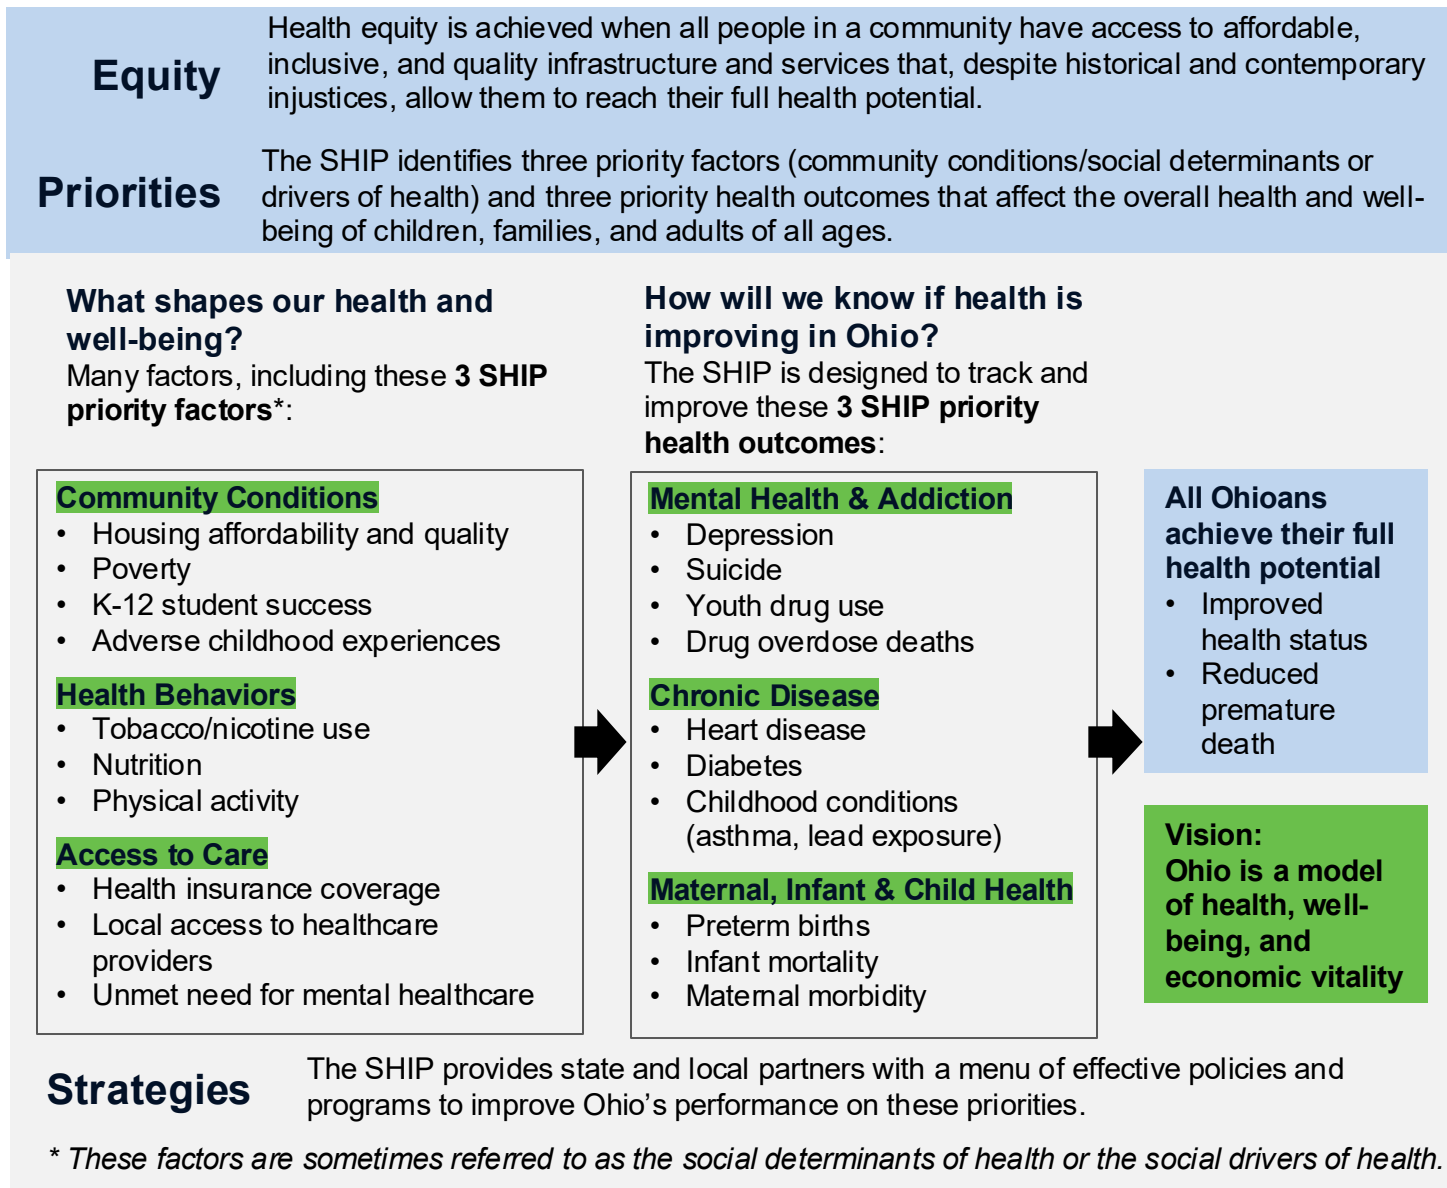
Equity

Health equity is achieved when all people in a community have access to affordable, inclusive, and quality infrastructure and services that, despite historical and contemporary injustices, allow them to reach their full health potential.

Priorities

The SHIP identifies three priority factors (community conditions/social determinants or drivers of health) and three priority health outcomes that affect the overall health and well-being of children, families, and adults of all ages.

What shapes our health and well-being?
Many factors, including these **3 SHIP priority factors***:

How will we know if health is improving in Ohio?
The SHIP is designed to track and improve these **3 SHIP priority health outcomes**:

Community Conditions
- Housing affordability and quality
- Poverty
- K-12 student success
- Adverse childhood experiences

Health Behaviors
- Tobacco/nicotine use
- Nutrition
- Physical activity

Access to Care
- Health insurance coverage
- Local access to healthcare providers
- Unmet need for mental healthcare

Mental Health & Addiction
- Depression
- Suicide
- Youth drug use
- Drug overdose deaths

Chronic Disease
- Heart disease
- Diabetes
- Childhood conditions (asthma, lead exposure)

Maternal, Infant & Child Health
- Preterm births
- Infant mortality
- Maternal morbidity

All Ohioans achieve their full health potential
- Improved health status
- Reduced premature death

Vision:
Ohio is a model of health, well-being, and economic vitality

Strategies

The SHIP provides state and local partners with a menu of effective policies and programs to improve Ohio's performance on these priorities.

* These factors are sometimes referred to as the social determinants of health or the social drivers of health.